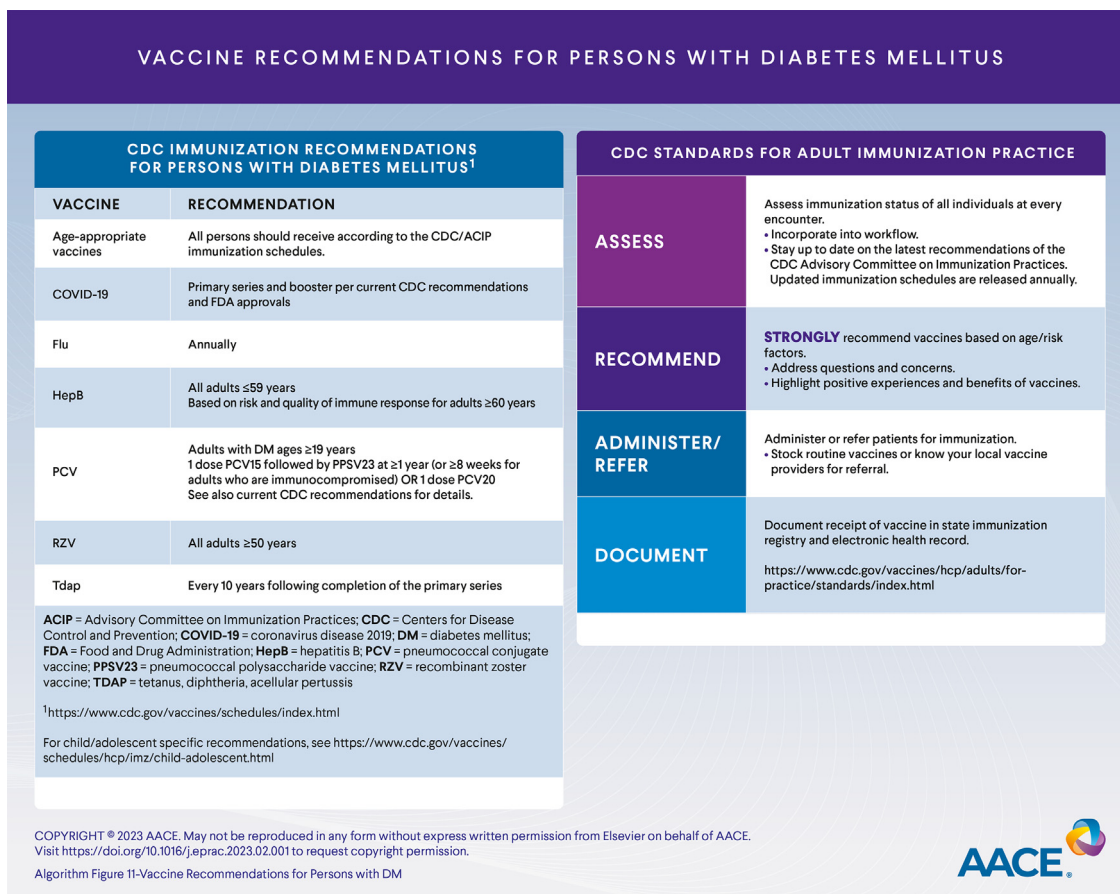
VACCINE RECOMMENDATIONS FOR PERSONS WITH DIABETES MELLITUS

CDC IMMUNIZATION RECOMMENDATIONS FOR PERSONS WITH DIABETES MELLITUS$^1$

| VACCINE | RECOMMENDATION |
|---|---|
| Age-appropriate vaccines | All persons should receive according to the CDC/ACIP immunization schedules. |
| COVID-19 | Primary series and booster per current CDC recommendations and FDA approvals |
| Flu | Annually |
| HepB | All adults ≤59 years Based on risk and quality of immune response for adults ≥60 years |
| PCV | Adults with DM ages ≥19 years 1 dose PCV15 followed by PPSV23 at ≥1 year (or ≥8 weeks for adults who are immunocompromised) OR 1 dose PCV20 See also current CDC recommendations for details. |
| RZV | All adults ≥50 years |
| Tdap | Every 10 years following completion of the primary series |

ACIP = Advisory Committee on Immunization Practices; CDC = Centers for Disease Control and Prevention; COVID-19 = coronavirus disease 2019; DM = diabetes mellitus; FDA = Food and Drug Administration; HepB = hepatitis B; PCV = pneumococcal conjugate vaccine; PPSV23 = pneumococcal polysaccharide vaccine; RZV = recombinant zoster vaccine; TDAP = tetanus, diphtheria, acellular pertussis

$^1$https://www.cdc.gov/vaccines/schedules/index.html

For child/adolescent specific recommendations, see https://www.cdc.gov/vaccines/schedules/hcp/imz/child-adolescent.html

CDC STANDARDS FOR ADULT IMMUNIZATION PRACTICE

| | |
|---|---|
| ASSESS | Assess immunization status of all individuals at every encounter. • Incorporate into workflow. • Stay up to date on the latest recommendations of the CDC Advisory Committee on Immunization Practices. Updated immunization schedules are released annually. |
| RECOMMEND | STRONGLY recommend vaccines based on age/risk factors. • Address questions and concerns. • Highlight positive experiences and benefits of vaccines. |
| ADMINISTER/ REFER | Administer or refer patients for immunization. • Stock routine vaccines or know your local vaccine providers for referral. |
| DOCUMENT | Document receipt of vaccine in state immunization registry and electronic health record. https://www.cdc.gov/vaccines/hcp/adults/for-practice/standards/index.html |

COPYRIGHT © 2023 AACE. May not be reproduced in any form without express written permission from Elsevier on behalf of AACE. Visit https://doi.org/10.1016/j.eprac.2023.02.001 to request copyright permission.

Algorithm Figure 11-Vaccine Recommendations for Persons with DM

AACE®